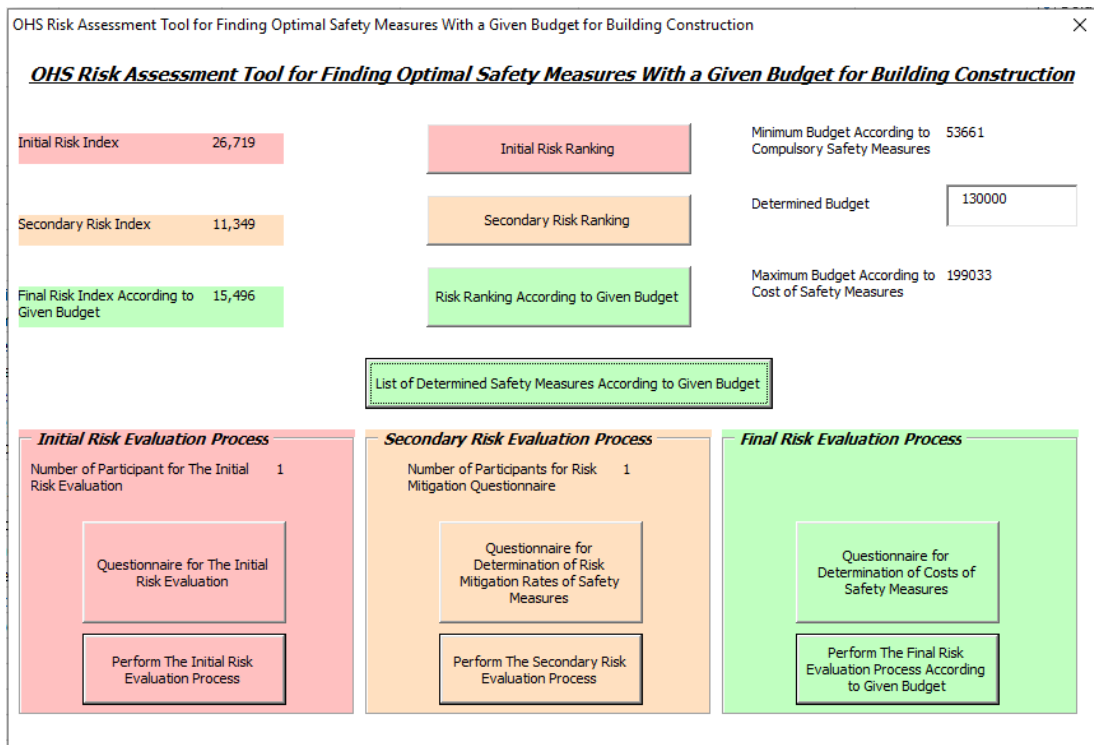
OHS Risk Assessment Tool for Finding Optimal Safety Measures With a Given Budget for Building Construction

X

OHS Risk Assessment Tool for Finding Optimal Safety Measures With a Given Budget for Building Construction

Initial Risk Index 26,719

Initial Risk Ranking

Minimum Budget According to Compulsory Safety Measures 53661

Secondary Risk Index 11,349

Secondary Risk Ranking

Determined Budget 130000

Final Risk Index According to Given Budget 15,496

Risk Ranking According to Given Budget

Maximum Budget According to Cost of Safety Measures 199033

List of Determined Safety Measures According to Given Budget

Initial Risk Evaluation Process

Number of Participant for The Initial Risk Evaluation 1

Questionnaire for The Initial Risk Evaluation

Perform The Initial Risk Evaluation Process

Secondary Risk Evaluation Process

Number of Participants for Risk Mitigation Questionnaire 1

Questionnaire for Determination of Risk Mitigation Rates of Safety Measures

Perform The Secondary Risk Evaluation Process

Final Risk Evaluation Process

Questionnaire for Determination of Costs of Safety Measures

Perform The Final Risk Evaluation Process According to Given Budget